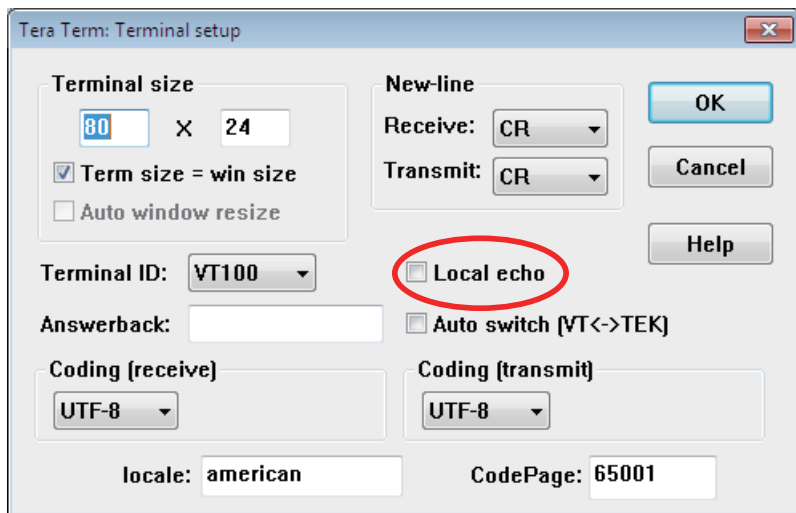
Tera Term: Terminal setup

Terminal size
80 X 24
Term size = win size
Auto window resize

New-line
Receive: CR
Transmit: CR

OK
Cancel
Help

Terminal ID: VT100
Local echo
Answerback:
Auto switch (VT<->TEK)

Coding (receive)
UTF-8

Coding (transmit)
UTF-8

locale: american
CodePage: 65001